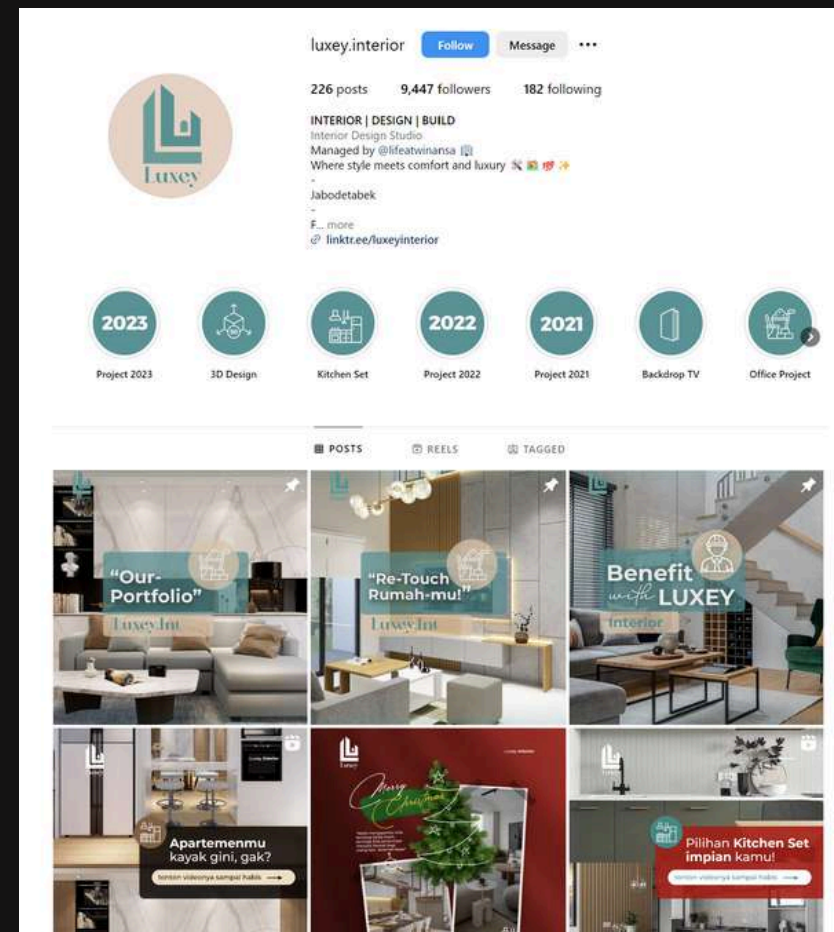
Luxey

luxey.interior Follow Message ···

226 posts 9,447 followers 182 following

INTERIOR | DESIGN | BUILD
Interior Design Studio
Managed by @lifeatwinansa
Where style meets comfort and luxury
-
Jabodetabek
-
F... more
linktr.ee/luxeyinterior

2023
Project 2023

3D Design

Kitchen Set

2022
Project 2022

2021
Project 2021

Backdrop TV

Office Project

POSTS REELS TAGGED

"Our-Portfolio"
Luxey.Int

"Re-Touch Rumah-mu!"
Luxey.Int

Benefit with LUXEY Interior

Apartemenmu kayak gini, gak?
tonton videonya sampai habis

Merry Christmas

Pilihan Kitchen Set impian kamu!
tonton videonya sampai habis